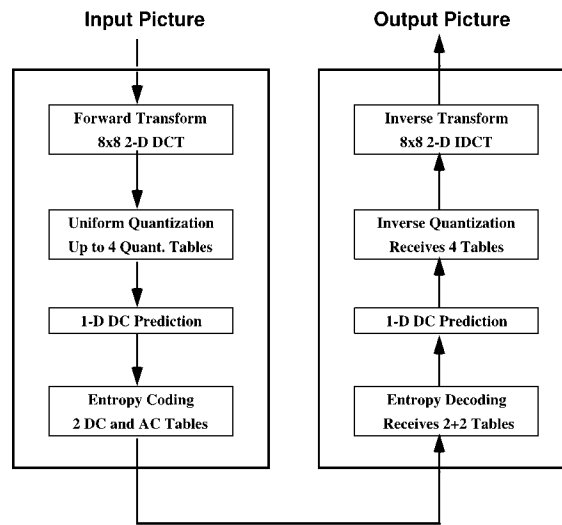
Input Picture

Forward Transform
8x8 2-D DCT

Uniform Quantization
Up to 4 Quant. Tables

1-D DC Prediction

Entropy Coding
2 DC and AC Tables

Output Picture

Inverse Transform
8x8 2-D IDCT

Inverse Quantization
Receives 4 Tables

1-D DC Prediction

Entropy Decoding
Receives 2+2 Tables